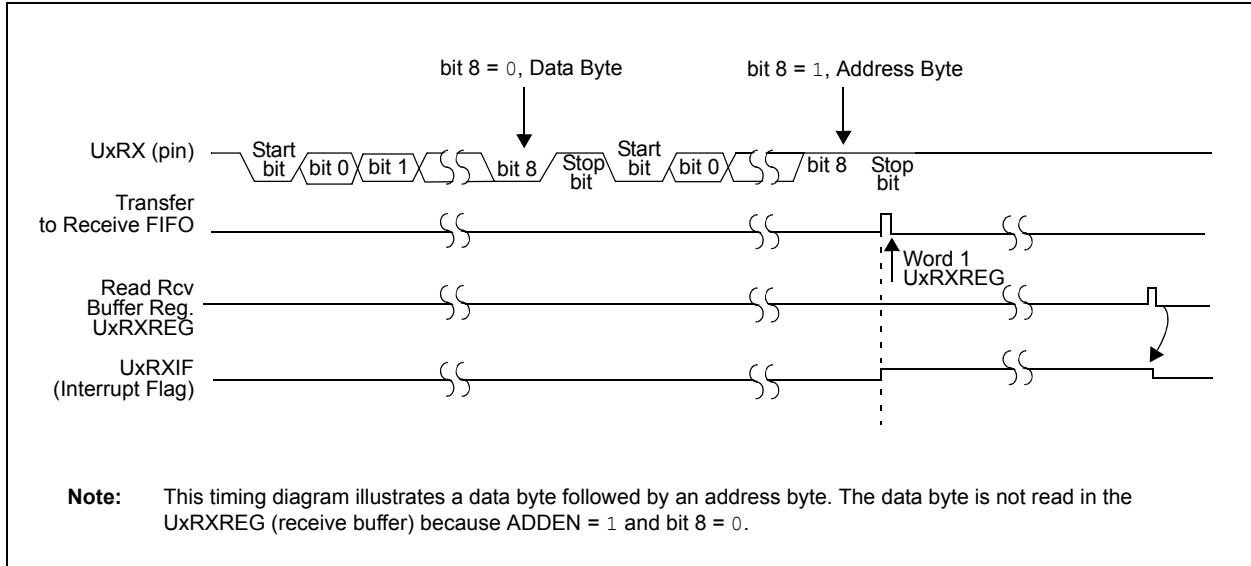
bit 8 = 0, Data Byte

bit 8 = 1, Address Byte

UxRX (pin)

Start bit

bit 0

bit 1

bit 8

Stop bit

Start bit

bit 0

bit 8

Stop bit

Transfer to Receive FIFO

Word 1 UxRXREG

Read Rcv Buffer Reg. UxRXREG

UxRXIF (Interrupt Flag)

**Note:** This timing diagram illustrates a data byte followed by an address byte. The data byte is not read in the UxRXREG (receive buffer) because ADDEN = 1 and bit 8 = 0.